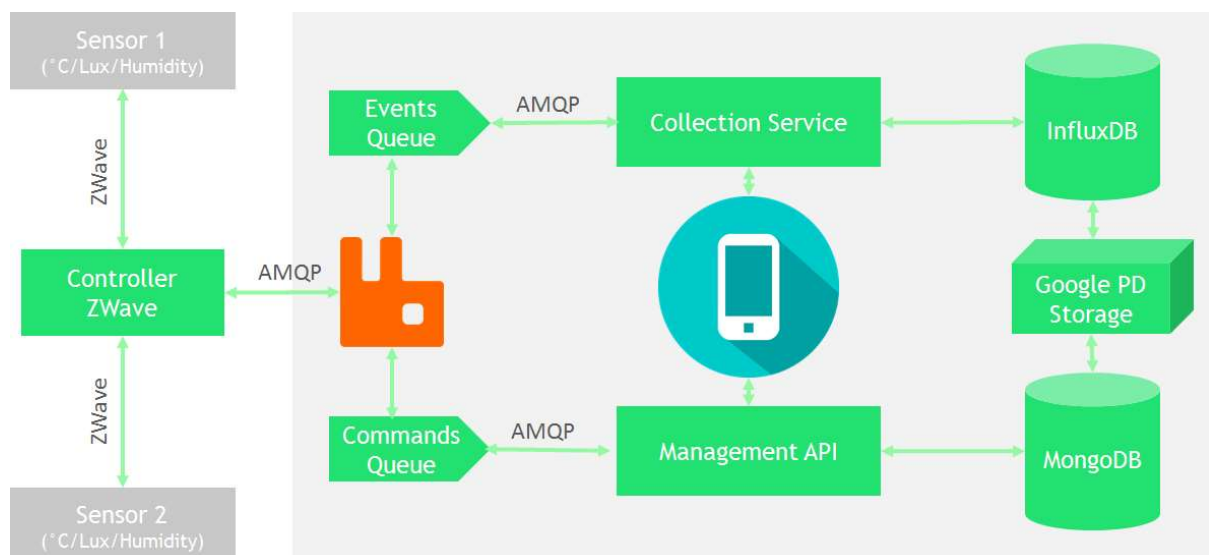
Sensor 1
(°C/Lux/Humidity)

ZWave

Controller
ZWave

ZWave

Sensor 2
(°C/Lux/Humidity)

AMQP

Events
Queue

AMQP

Collection Service

InfluxDB

Google PD
Storage

Commands
Queue

AMQP

Management API

MongoDB